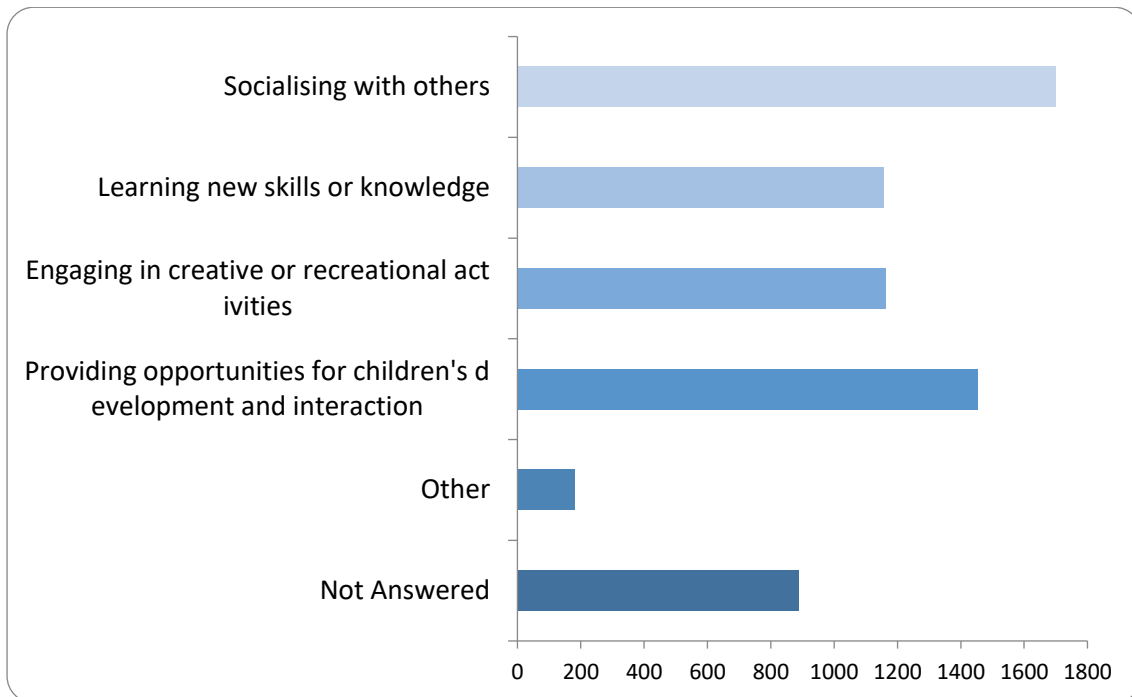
Socialising with others

Learning new skills or knowledge

Engaging in creative or recreational activities

Providing opportunities for children's development and interaction

Other

Not Answered

0 200 400 600 800 1000 1200 1400 1600 1800